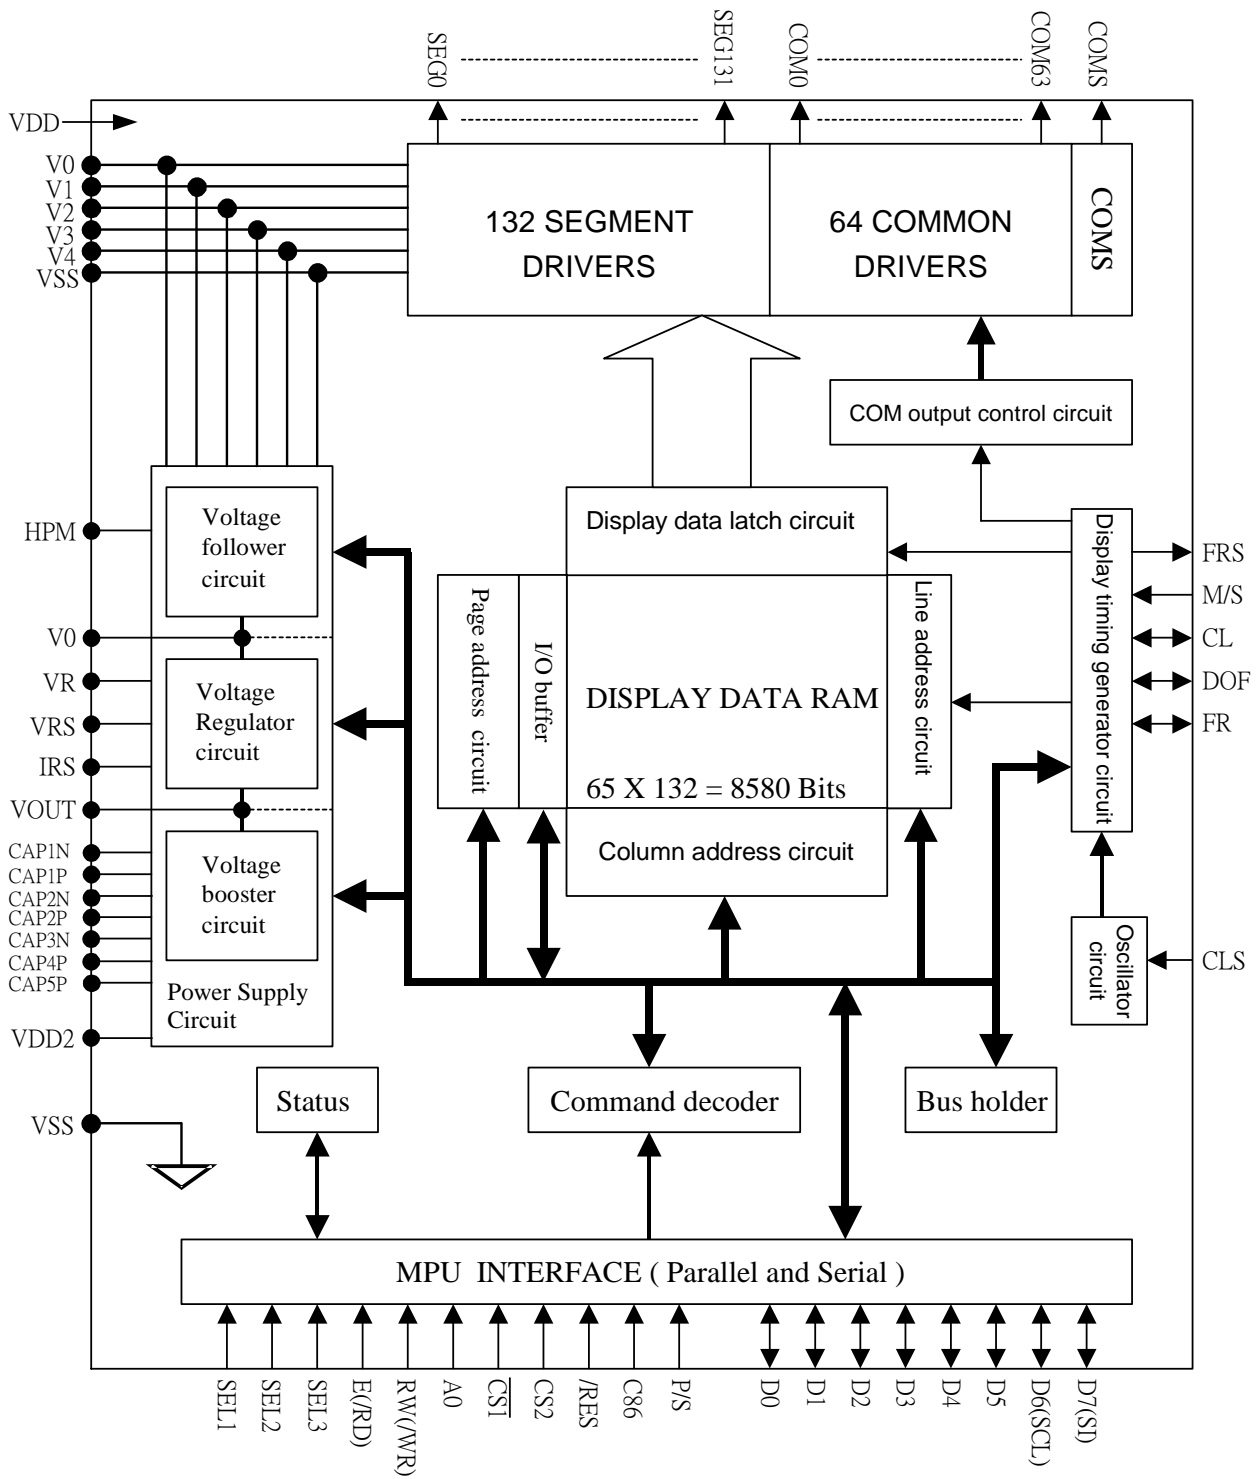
SEG0
SEG131
COM0
COM63
COMS
VDD
V0
V1
V2
V3
V4
VSS
132 SEGMENT DRIVERS
64 COMMON DRIVERS
COMS
COM output control circuit
HPM
Voltage follower circuit
V0
VR
Voltage Regulator circuit
VRS
IRS
VOUT
CAP1N
CAP1P
CAP2N
CAP2P
CAP3N
CAP4P
CAP5P
Voltage booster circuit
Power Supply Circuit
VDD2
VSS
Display data latch circuit
Page address circuit
I/O buffer
DISPLAY DATA RAM
65 X 132 = 8580 Bits
Line address circuit
Column address circuit
Display timing generator circuit
FRS
M/S
CL
DOF
FR
Oscillator circuit
CLS
Status
Command decoder
Bus holder
MPU INTERFACE ( Parallel and Serial )
SEL1
SEL2
SEL3
E(/RD)
RW(/WR)
A0
$\overline{CS1}$
CS2
/RES
C86
P/S
D0
D1
D2
D3
D4
D5
D6(SCL)
D7(SI)